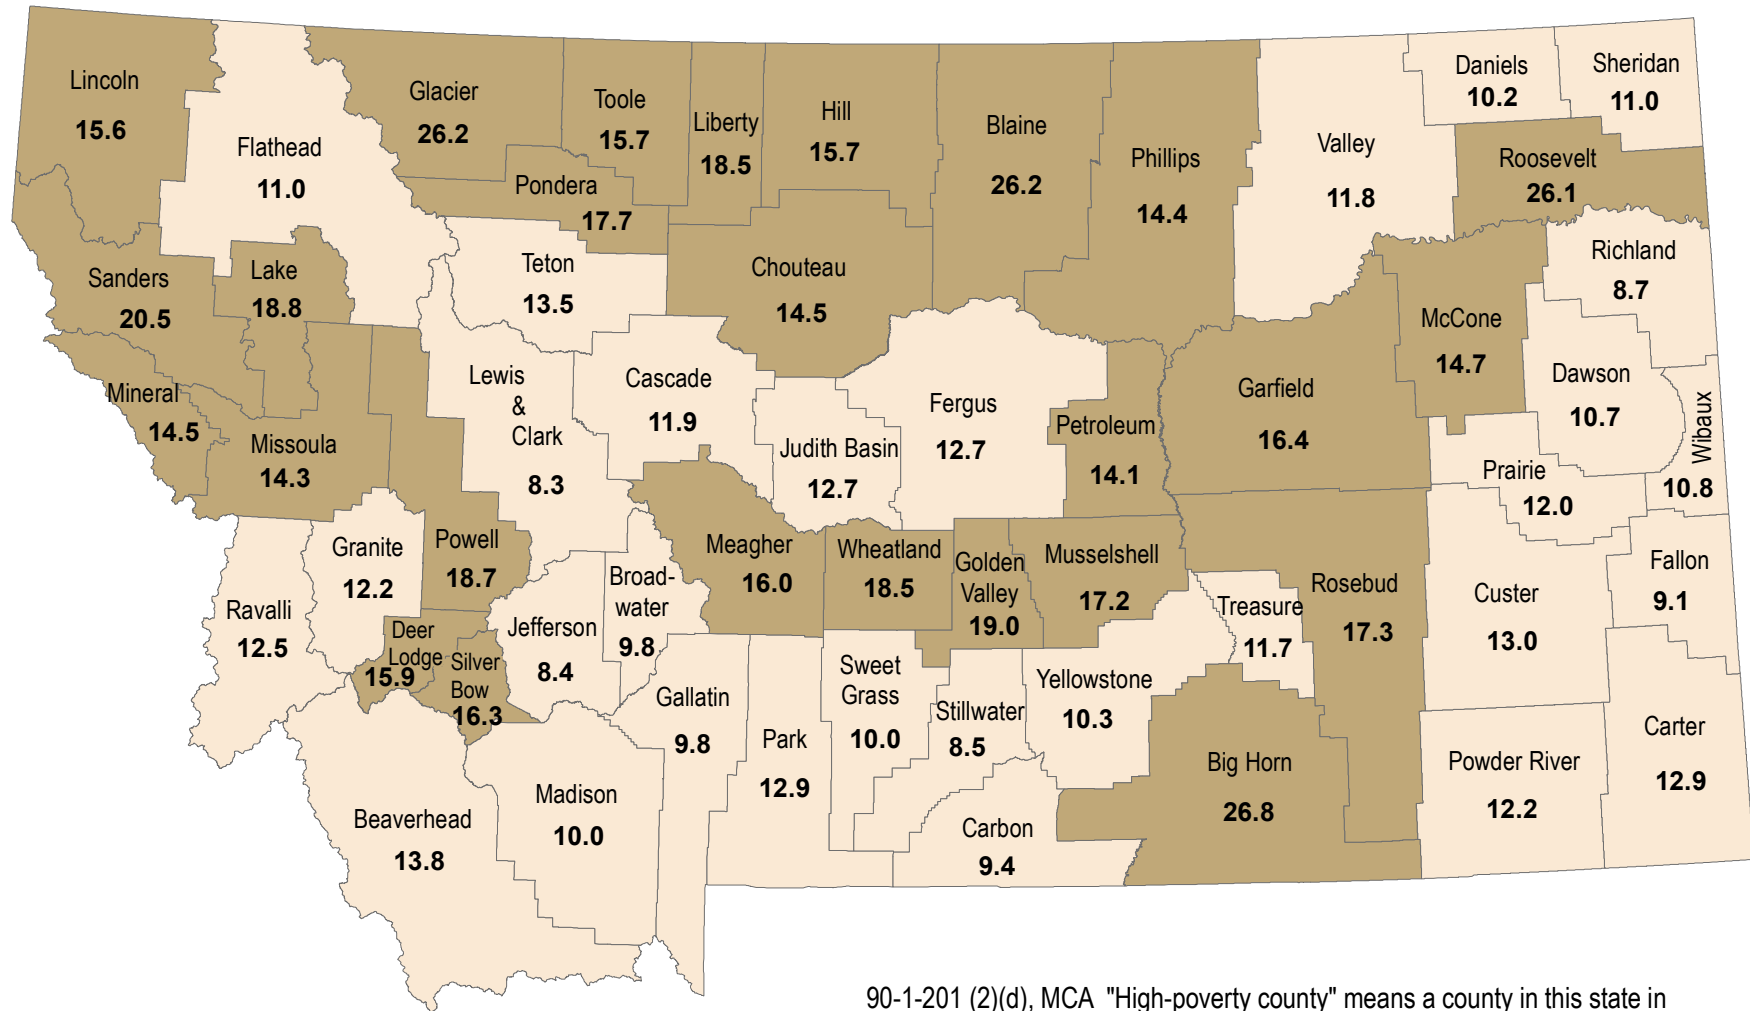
Lincoln 15.6
Flathead 11.0
Glacier 26.2
Toole 15.7
Liberty 18.5
Hill 15.7
Blaine 26.2
Phillips 14.4
Valley 11.8
Daniels 10.2
Sheridan 11.0
Roosevelt 26.1
Pondera 17.7
Sanders 20.5
Lake 18.8
Teton 13.5
Chouteau 14.5
Richland 8.7
McCone 14.7
Mineral 14.5
Missoula 14.3
Lewis & Clark 8.3
Cascade 11.9
Fergus 12.7
Judith Basin 12.7
Petroleum 14.1
Garfield 16.4
Dawson 10.7
Wibaux 10.8
Prairie 12.0
Granite 12.2
Powell 18.7
Meagher 16.0
Wheatland 18.5
Golden Valley 19.0
Musselshell 17.2
Rosebud 17.3
Custer 13.0
Fallon 9.1
Ravalli 12.5
Deer Lodge 15.9
Silver Bow 16.3
Jefferson 8.4
Broad-water 9.8
Treasure 11.7
Gallatin 9.8
Sweet Grass 10.0
Stillwater 8.5
Yellowstone 10.3
Park 12.9
Big Horn 26.8
Powder River 12.2
Carter 12.9
Beaverhead 13.8
Madison 10.0
Carbon 9.4

90-1-201 (2)(d), MCA "High-poverty county" means a county in this state in